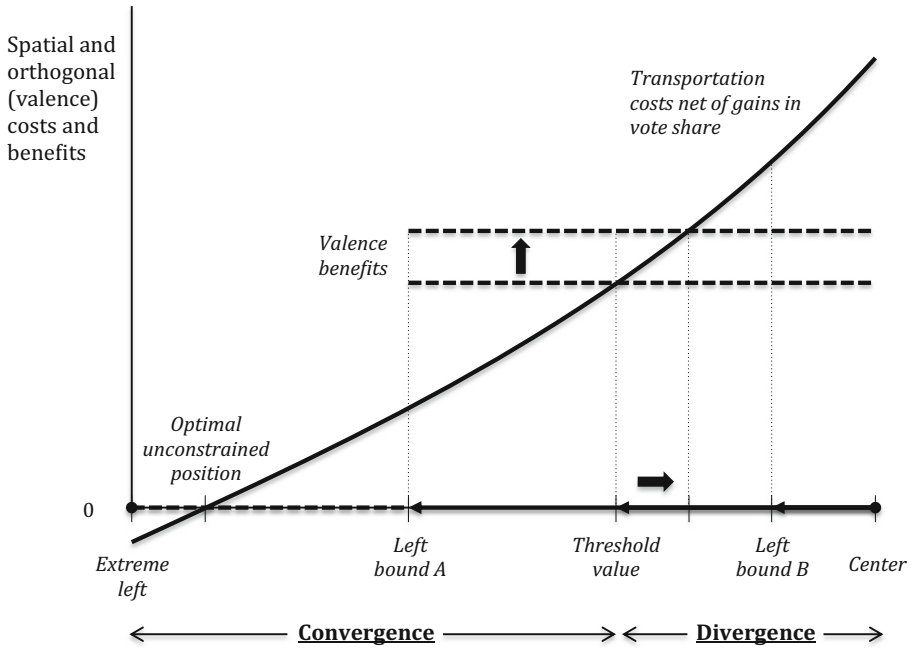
Spatial and orthogonal (valence) costs and benefits

Transportation costs net of gains in vote share

Valence benefits

Optimal unconstrained position

0

Extreme left

Left bound A

Threshold value

Left bound B

Center

Convergence

Divergence